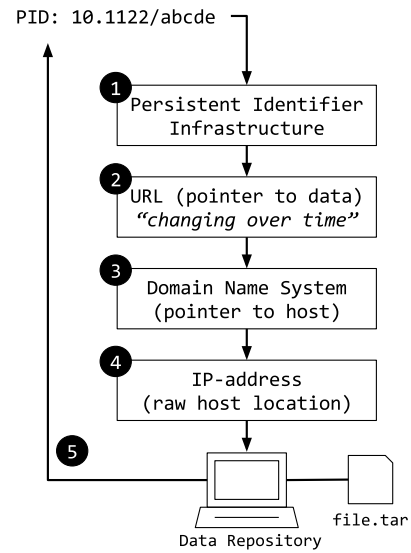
PID: 10.1122/abcde

1
Persistent Identifier Infrastructure

2
URL (pointer to data)
*"changing over time"*

3
Domain Name System
(pointer to host)

4
IP-address
(raw host location)

5

Data Repository

file.tar